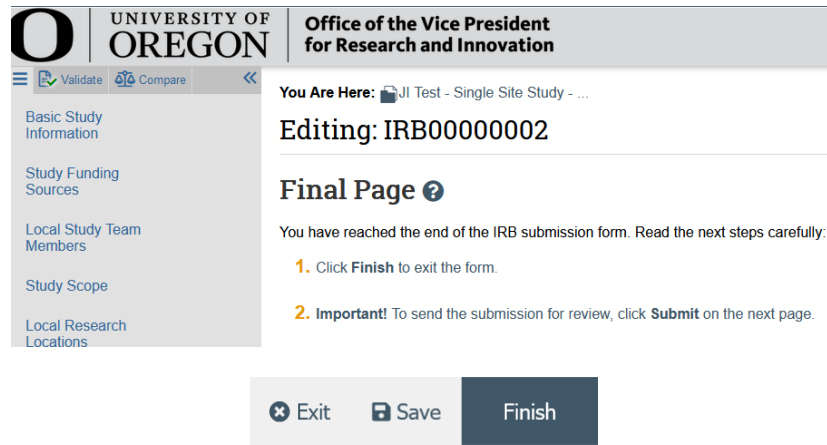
UNIVERSITY OF OREGON

Office of the Vice President for Research and Innovation

Validate Compare

Basic Study Information

Study Funding Sources

Local Study Team Members

Study Scope

Local Research Locations

You Are Here: JI Test - Single Site Study - ...

Editing: IRB00000002

Final Page

You have reached the end of the IRB submission form. Read the next steps carefully:

1. Click **Finish** to exit the form.

2. **Important!** To send the submission for review, click **Submit** on the next page.

Exit Save Finish